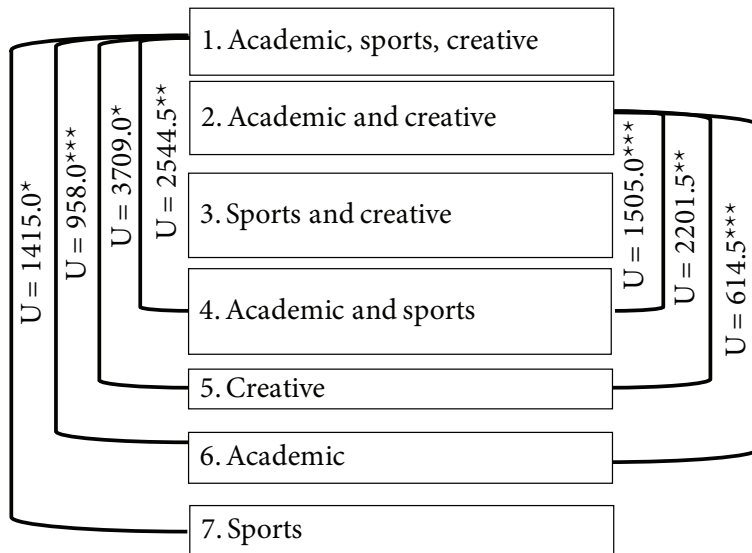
1. Academic, sports, creative

2. Academic and creative

3. Sports and creative

4. Academic and sports

5. Creative

6. Academic

7. Sports

U = 1415.0*
U = 958.0***
U = 3709.0*
U = 2544.5**
U = 1505.0***
U = 2201.5**
U = 614.5***